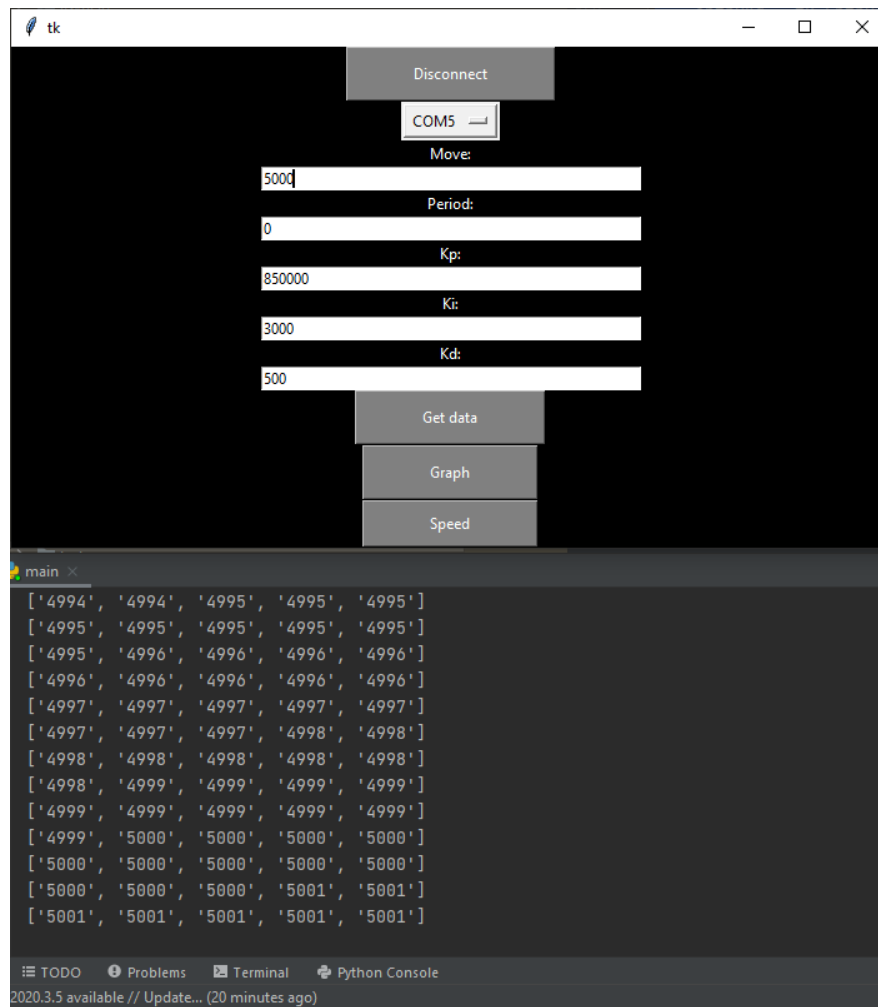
tk

Disconnect

COM5

Move:

5000

Period:

0

Kp:

850000

Ki:

3000

Kd:

500

Get data

Graph

Speed

main ×

['4994', '4994', '4995', '4995', '4995']
['4995', '4995', '4995', '4995', '4995']
['4995', '4996', '4996', '4996', '4996']
['4996', '4996', '4996', '4996', '4996']
['4997', '4997', '4997', '4997', '4997']
['4997', '4997', '4997', '4998', '4998']
['4998', '4998', '4998', '4998', '4998']
['4998', '4999', '4999', '4999', '4999']
['4999', '4999', '4999', '4999', '4999']
['4999', '5000', '5000', '5000', '5000']
['5000', '5000', '5000', '5000', '5000']
['5000', '5000', '5000', '5001', '5001']
['5001', '5001', '5001', '5001', '5001']

TODO   Problems   Terminal   Python Console

2020.3.5 available // Update... (20 minutes ago)